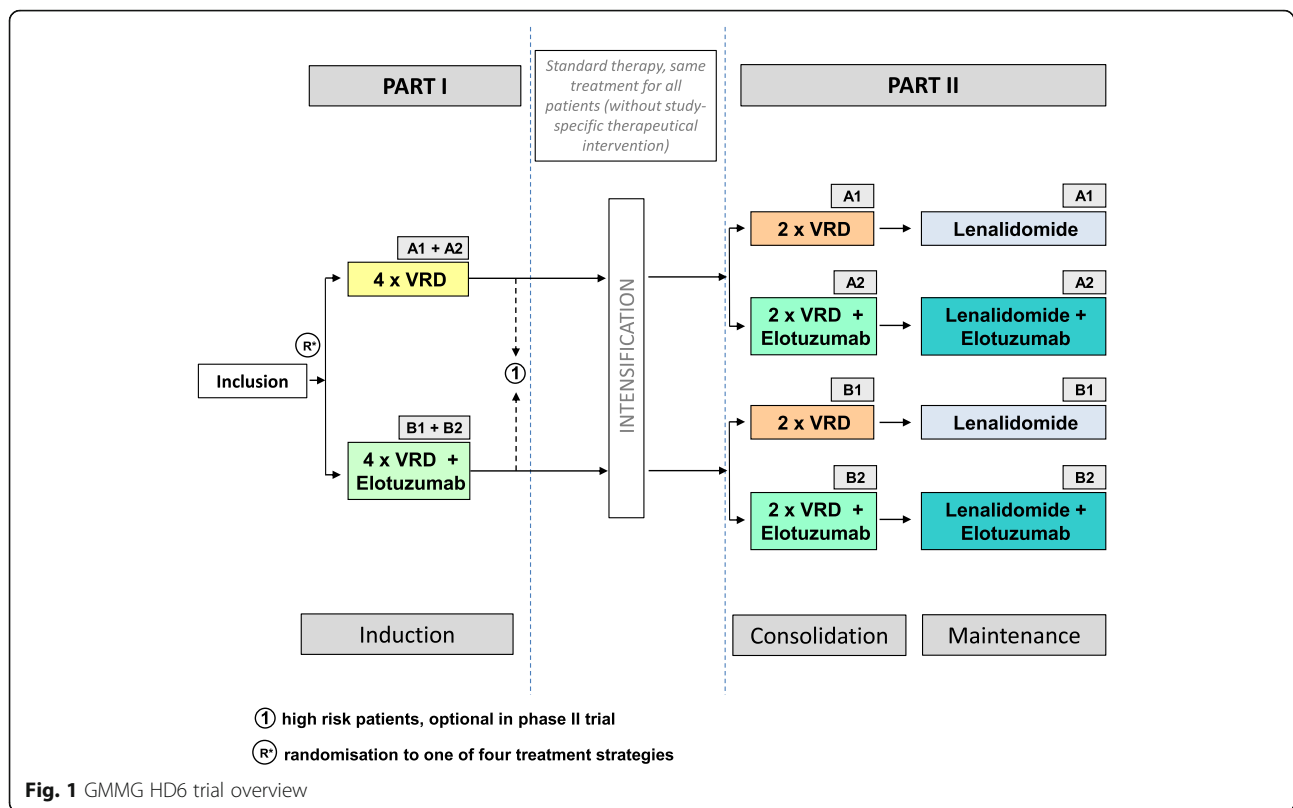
PART I

Standard therapy, same treatment for all patients (without study-specific therapeutical intervention)

PART II

A1 + A2

4 x VRD

R*

Inclusion

1

B1 + B2

4 x VRD + Elotuzumab

INTENSIFICATION

A1

2 x VRD

A1

Lenalidomide

A2

2 x VRD + Elotuzumab

A2

Lenalidomide + Elotuzumab

B1

2 x VRD

B1

Lenalidomide

B2

2 x VRD + Elotuzumab

B2

Lenalidomide + Elotuzumab

Induction

Consolidation

Maintenance

1 high risk patients, optional in phase II trial

R* randomisation to one of four treatment strategies

Fig. 1 GMMG HD6 trial overview